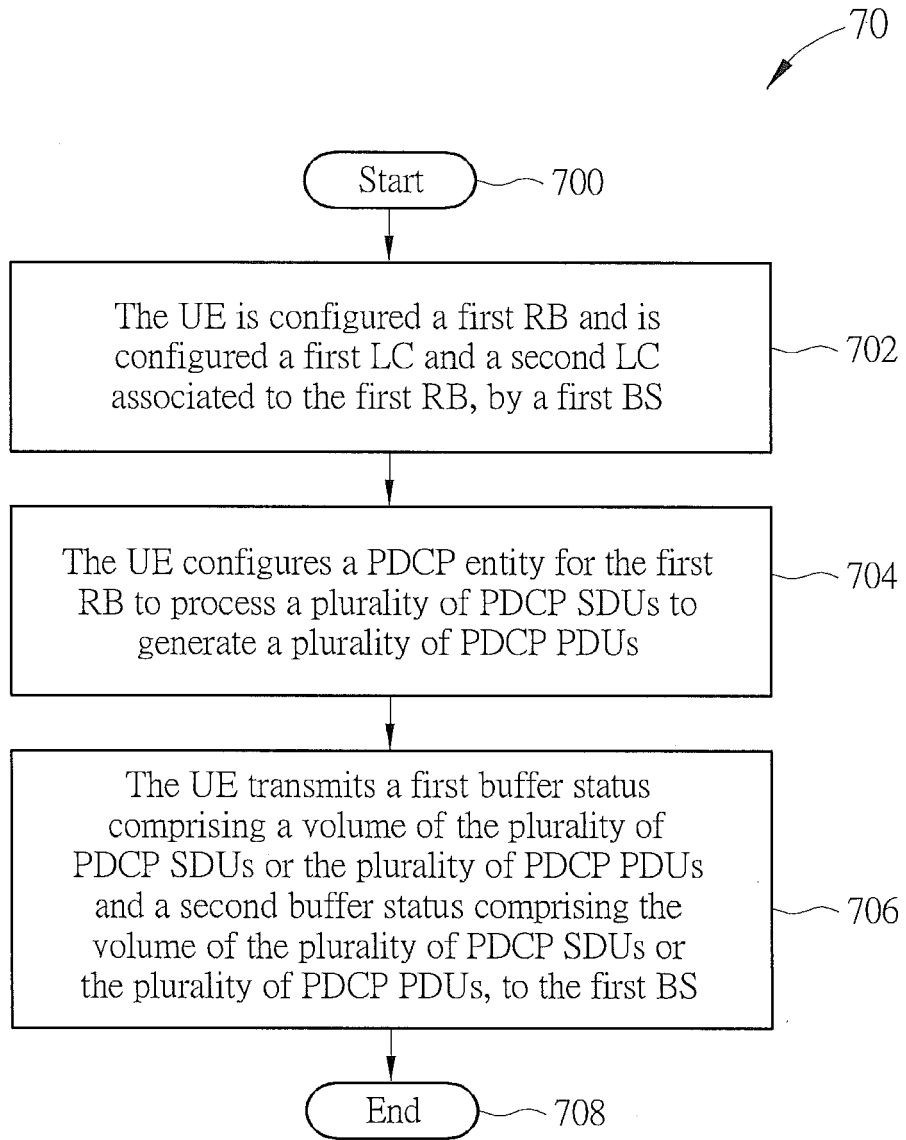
70

Start 700

The UE is configured a first RB and is configured a first LC and a second LC associated to the first RB, by a first BS

702

The UE configures a PDCP entity for the first RB to process a plurality of PDCP SDUs to generate a plurality of PDCP PDUs

704

The UE transmits a first buffer status comprising a volume of the plurality of PDCP SDUs or the plurality of PDCP PDUs and a second buffer status comprising the volume of the plurality of PDCP SDUs or the plurality of PDCP PDUs, to the first BS

706

End 708